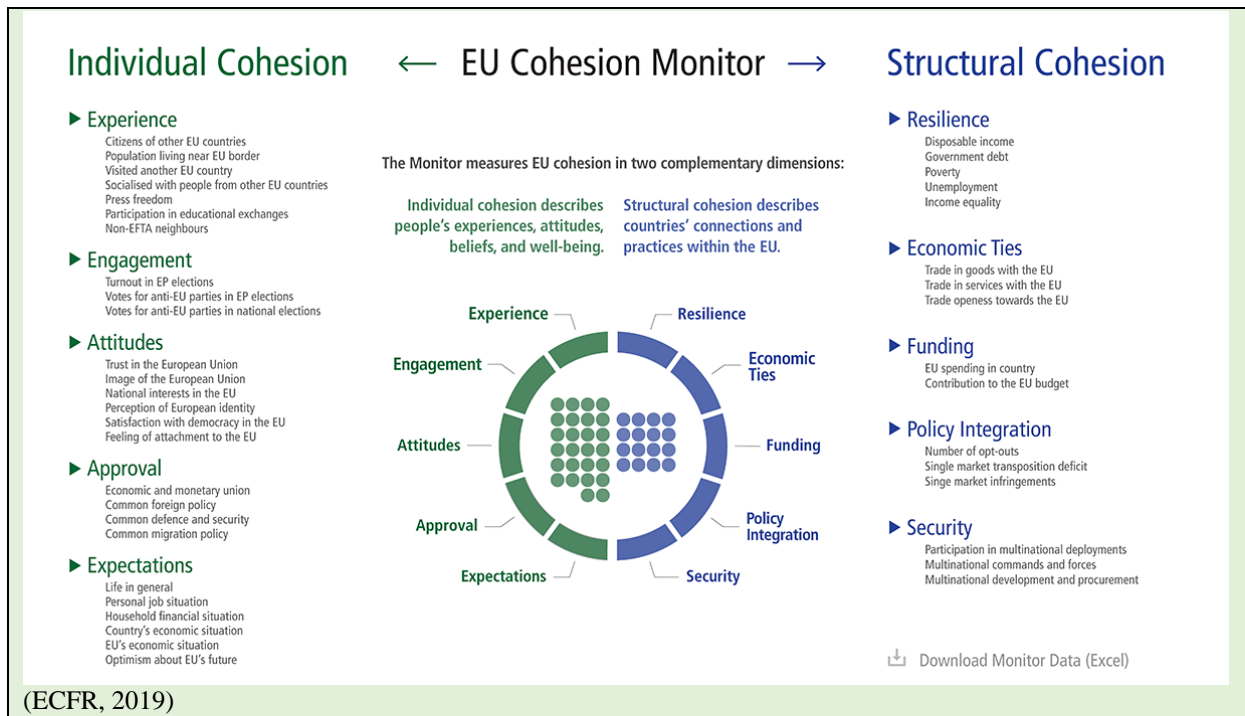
Individual Cohesion ⟵ EU Cohesion Monitor ⟶ Structural Cohesion

▶ Experience
Citizens of other EU countries
Population living near EU border
Visited another EU country
Socialised with people from other EU countries
Press freedom
Participation in educational exchanges
Non-EFTA neighbours

▶ Engagement
Turnout in EP elections
Votes for anti-EU parties in EP elections
Votes for anti-EU parties in national elections

▶ Attitudes
Trust in the European Union
Image of the European Union
National interests in the EU
Perception of European identity
Satisfaction with democracy in the EU
Feeling of attachment to the EU

▶ Approval
Economic and monetary union
Common foreign policy
Common defence and security
Common migration policy

▶ Expectations
Life in general
Personal job situation
Household financial situation
Country's economic situation
EU's economic situation
Optimism about EU's future

The Monitor measures EU cohesion in two complementary dimensions:

Individual cohesion describes people's experiences, attitudes, beliefs, and well-being.

Structural cohesion describes countries' connections and practices within the EU.

Experience
Engagement
Attitudes
Approval
Expectations
Resilience
Economic Ties
Funding
Policy Integration
Security

▶ Resilience
Disposable income
Government debt
Poverty
Unemployment
Income equality

▶ Economic Ties
Trade in goods with the EU
Trade in services with the EU
Trade openess towards the EU

▶ Funding
EU spending in country
Contribution to the EU budget

▶ Policy Integration
Number of opt-outs
Single market transposition deficit
Singe market infringements

▶ Security
Participation in multinational deployments
Multinational commands and forces
Multinational development and procurement

Download Monitor Data (Excel)

(ECFR, 2019)